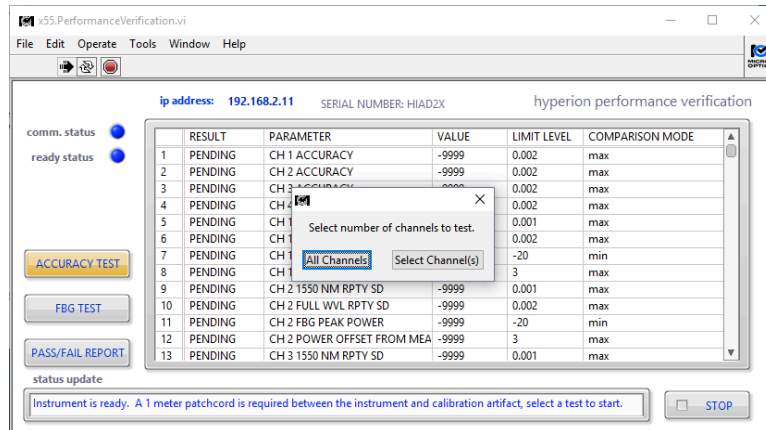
x55.PerformanceVerification.vi

File Edit Operate Tools Window Help

ip address: 192.168.2.11 SERIAL NUMBER: HIAD2X hyperion performance verification

comm. status

ready status

|  | RESULT | PARAMETER | VALUE | LIMIT LEVEL | COMPARISON MODE |
|---|---|---|---|---|---|
| 1 | PENDING | CH 1 ACCURACY | -9999 | 0.002 | max |
| 2 | PENDING | CH 2 ACCURACY | -9999 | 0.002 | max |
| 3 | PENDING | CH 3 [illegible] | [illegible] | 0.002 | max |
| 4 | PENDING | CH 4 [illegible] | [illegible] | 0.002 | max |
| 5 | PENDING | CH 1 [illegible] | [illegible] | 0.001 | max |
| 6 | PENDING | CH 1 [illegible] | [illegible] | 0.002 | max |
| 7 | PENDING | CH 1 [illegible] | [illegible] | -20 | min |
| 8 | PENDING | CH 1 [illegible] | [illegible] | 3 | max |
| 9 | PENDING | CH 2 1550 NM RPTY SD | -9999 | 0.001 | max |
| 10 | PENDING | CH 2 FULL WVL RPTY SD | -9999 | 0.002 | max |
| 11 | PENDING | CH 2 FBG PEAK POWER | -9999 | -20 | min |
| 12 | PENDING | CH 2 POWER OFFSET FROM MEA | -9999 | 3 | max |
| 13 | PENDING | CH 3 1550 NM RPTY SD | -9999 | 0.001 | max |

Select number of channels to test.

All Channels Select Channel(s)

ACCURACY TEST

FBG TEST

PASS/FAIL REPORT

status update

Instrument is ready. A 1 meter patchcord is required between the instrument and calibration artifact, select a test to start.

STOP